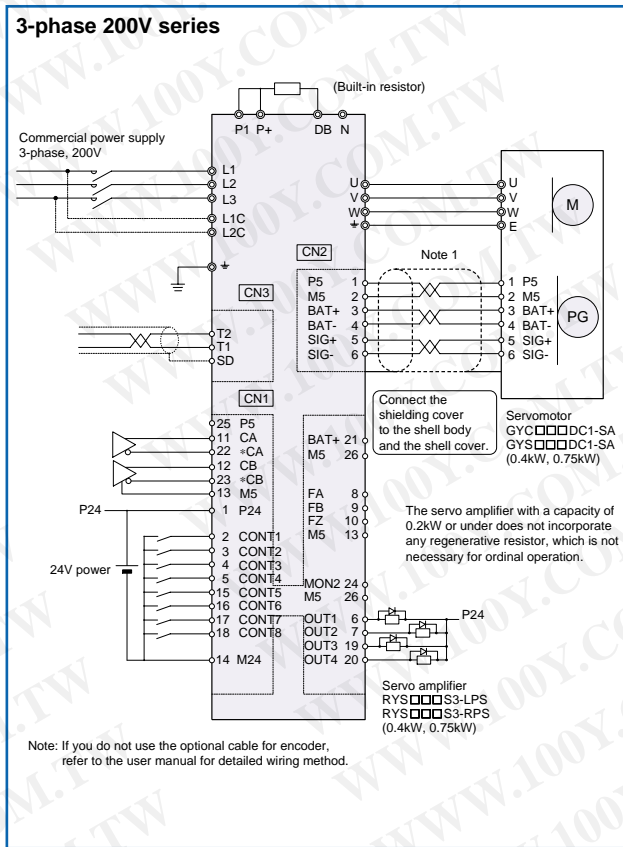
3-phase 200V series

(Built-in resistor)

P1 P+ DB N

Commercial power supply
3-phase, 200V

L1
L2
L3
L1C
L2C

U
V
W
⏚

U
V
W
E

M

CN2

Note 1

CN3

P5 1
M5 2
BAT+ 3
BAT- 4
SIG+ 5
SIG- 6

1 P5
2 M5
3 BAT+
4 BAT-
5 SIG+
6 SIG-

PG

T2
T1
SD

CN1

25 P5
11 CA
22 *CA
12 CB
23 *CB
13 M5
1 P24

BAT+ 21
M5 26

FA 8
FB 9
FZ 10
M5 13

Connect the shielding cover to the shell body and the shell cover.

Servomotor
GYC□□□DC1-SA
GYS□□□DC1-SA
(0.4kW, 0.75kW)

The servo amplifier with a capacity of 0.2kW or under does not incorporate any regenerative resistor, which is not necessary for ordinal operation.

P24

2 CONT1
3 CONT2
4 CONT3
5 CONT4
15 CONT5
16 CONT6
17 CONT7
18 CONT8
14 M24

24V power

MON2 24
M5 26

OUT1 6
OUT2 7
OUT3 19
OUT4 20

P24

Servo amplifier
RYS□□□S3-LPS
RYS□□□S3-RPS
(0.4kW, 0.75kW)

Note: If you do not use the optional cable for encoder, refer to the user manual for detailed wiring method.

WWW.100Y.COM.TW